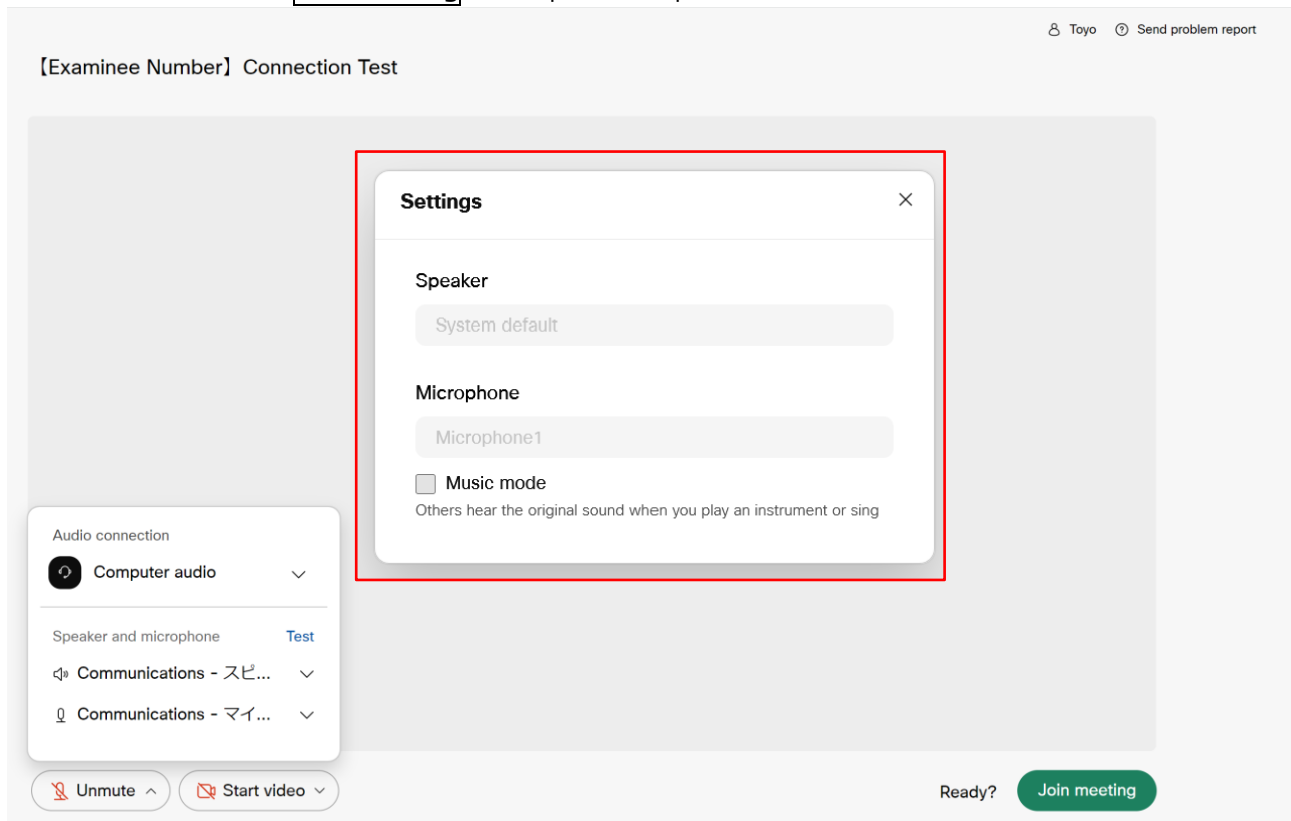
Toyo Send problem report

【Examinee Number】Connection Test

Settings

Speaker

System default

Microphone

Microphone1

Music mode

Others hear the original sound when you play an instrument or sing

Audio connection

Computer audio

Speaker and microphone Test

Communications - スピ...

Communications - マイ...

Unmute

Start video

Ready?

Join meeting